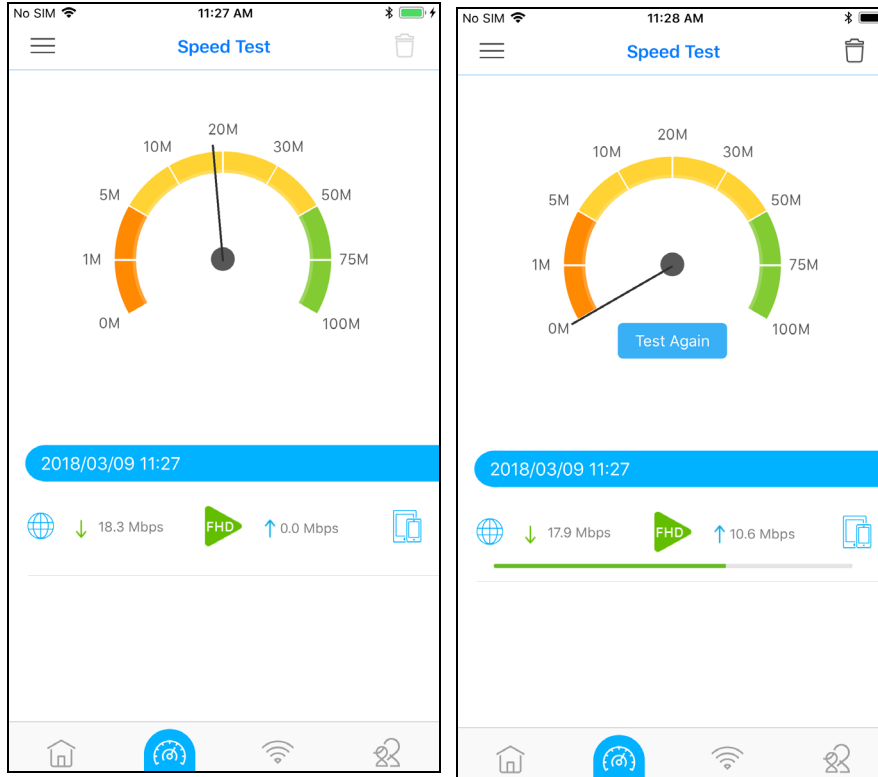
No SIM 11:27 AM

Speed Test

20M
10M 30M
5M 50M
1M 75M
0M 100M

2018/03/09 11:27

18.3 Mbps FHD 0.0 Mbps

No SIM 11:28 AM

Speed Test

20M
10M 30M
5M 50M
1M 75M
0M 100M

Test Again

2018/03/09 11:27

17.9 Mbps FHD 10.6 Mbps